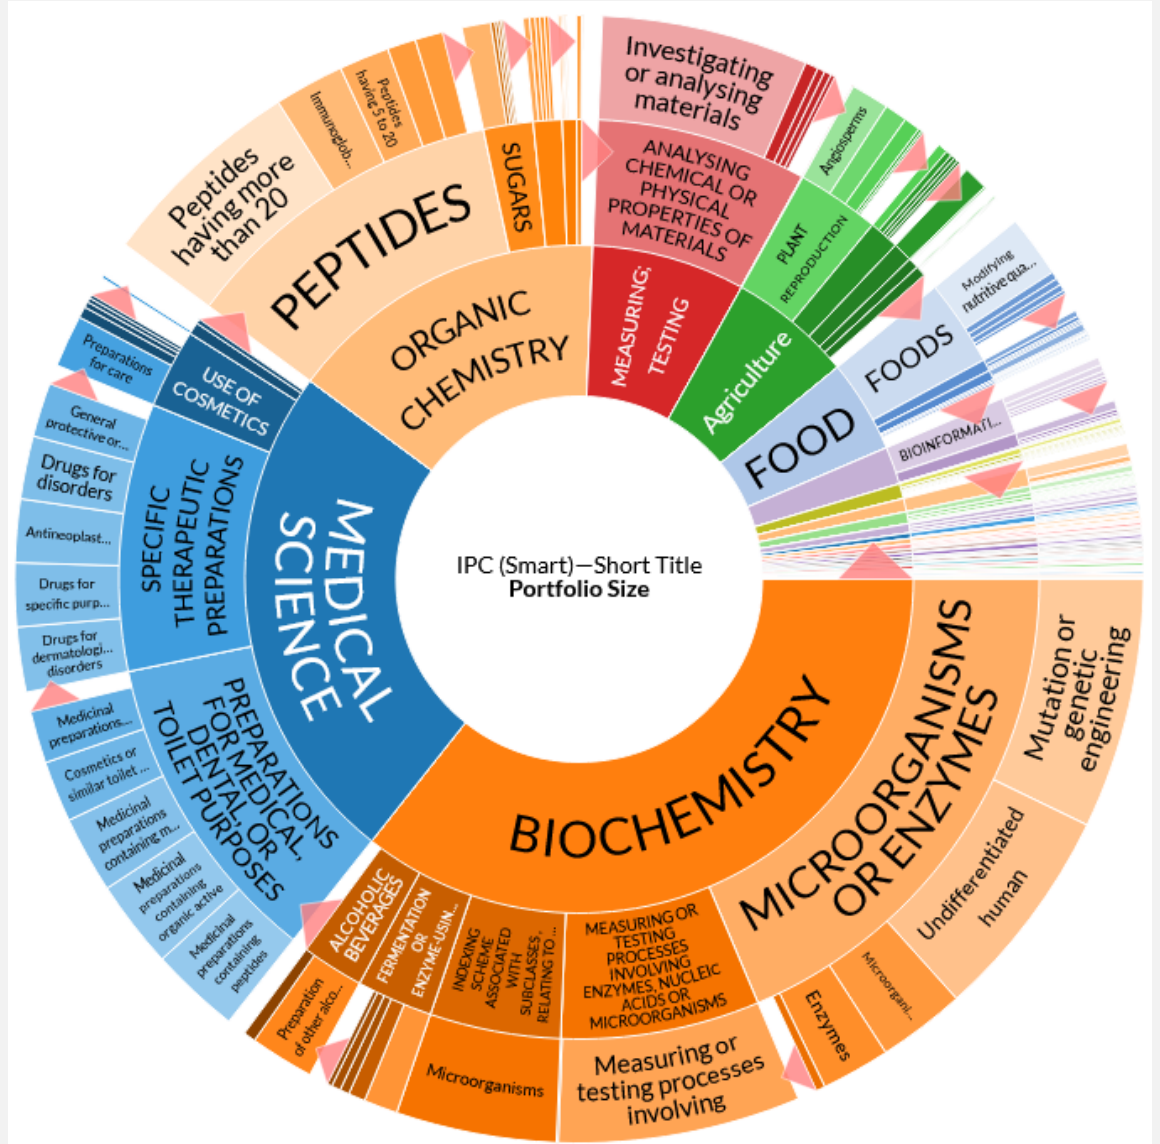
IPC (Smart)—Short Title
**Portfolio Size**

BIOCHEMISTRY

MICROORGANISMS OR ENZYMES

Mutation or genetic engineering

Undifferentiated human

Microorgani...

Enzymes

MEASURING OR TESTING PROCESSES INVOLVING ENZYMES, NUCLEIC ACIDS OR MICROORGANISMS

Measuring or testing processes involving

INDEXING SCHEME ASSOCIATED WITH SUBCLASSES, RELATING TO ...

FERMENTATION OR ENZYME-USIN...

Microorganisms

ALCOHOLIC BEVERAGES

Preparation of other alco...

MEDICAL SCIENCE

PREPARATIONS FOR MEDICAL, DENTAL, OR TOILET PURPOSES

Medicinal preparations containing peptides

Medicinal preparations containing organic active

Medicinal preparations containing m...

Cosmetics or similar toilet ...

Medicinal preparations...

SPECIFIC THERAPEUTIC PREPARATIONS

Drugs for dermatologi... disorders

Drugs for specific purp...

Antineoplast...

Drugs for disorders

General protective or...

USE OF COSMETICS

Preparations for care

ORGANIC CHEMISTRY

PEPTIDES

Peptides having more than 20

Immunoglob...

Peptides having 5 to 20

SUGARS

MEASURING; TESTING

ANALYSING CHEMICAL OR PHYSICAL PROPERTIES OF MATERIALS

Investigating or analysing materials

Agriculture

PLANT REPRODUCTION

Angiosperms

FOOD

FOODS

Modifying nutritive qua...

BIOINFORMATI...